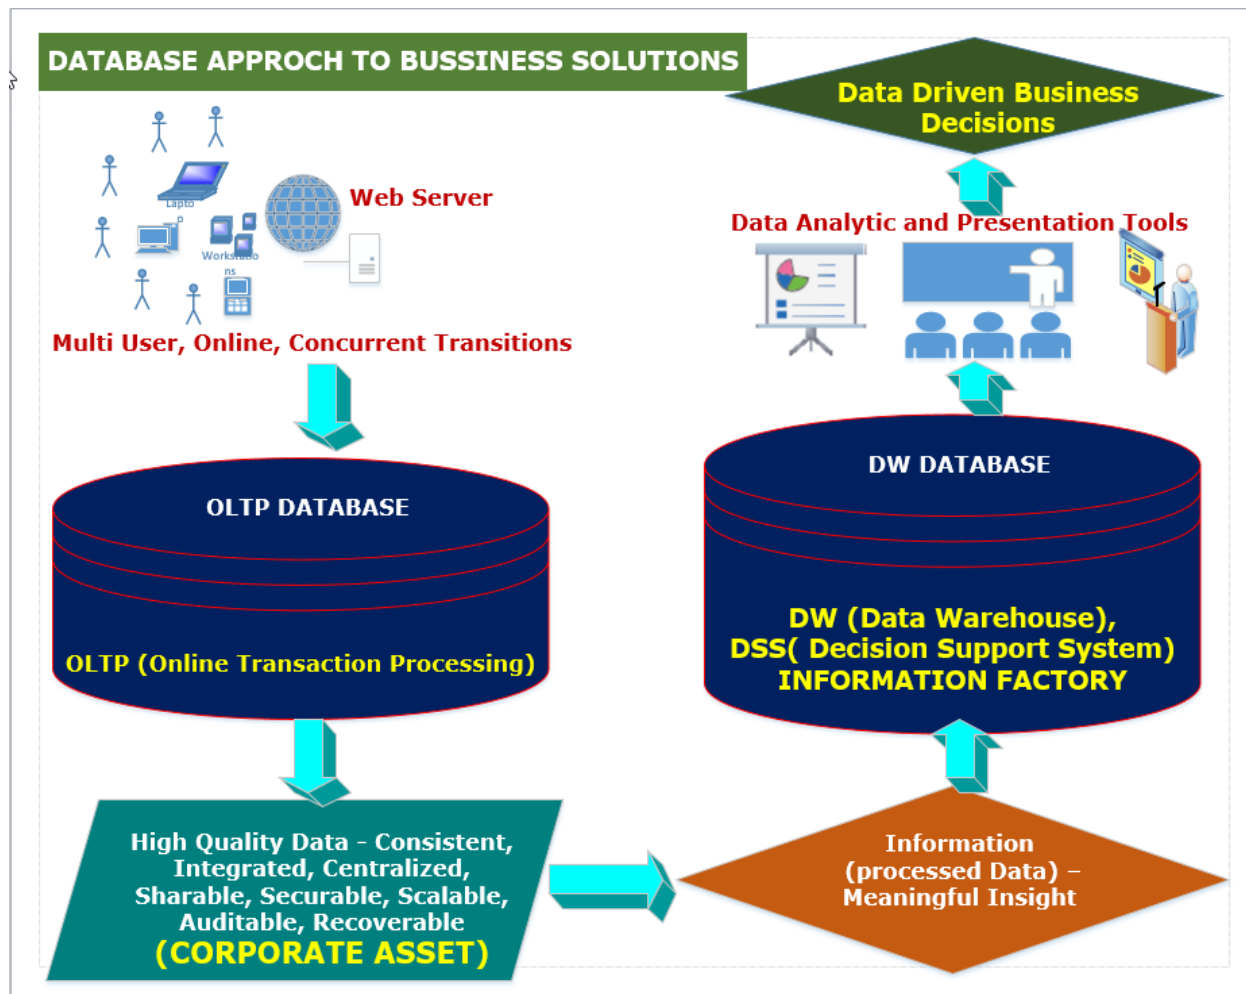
DATABASE APPROCH TO BUSSINESS SOLUTIONS

Laptop

Workstations

Web Server

Multi User, Online, Concurrent Transitions

OLTP DATABASE

OLTP (Online Transaction Processing)

High Quality Data - Consistent, Integrated, Centralized, Sharable, Securable, Scalable, Auditable, Recoverable
(CORPORATE ASSET)

Data Driven Business Decisions

Data Analytic and Presentation Tools

DW DATABASE

DW (Data Warehouse), DSS( Decision Support System) INFORMATION FACTORY

Information (processed Data) – Meaningful Insight